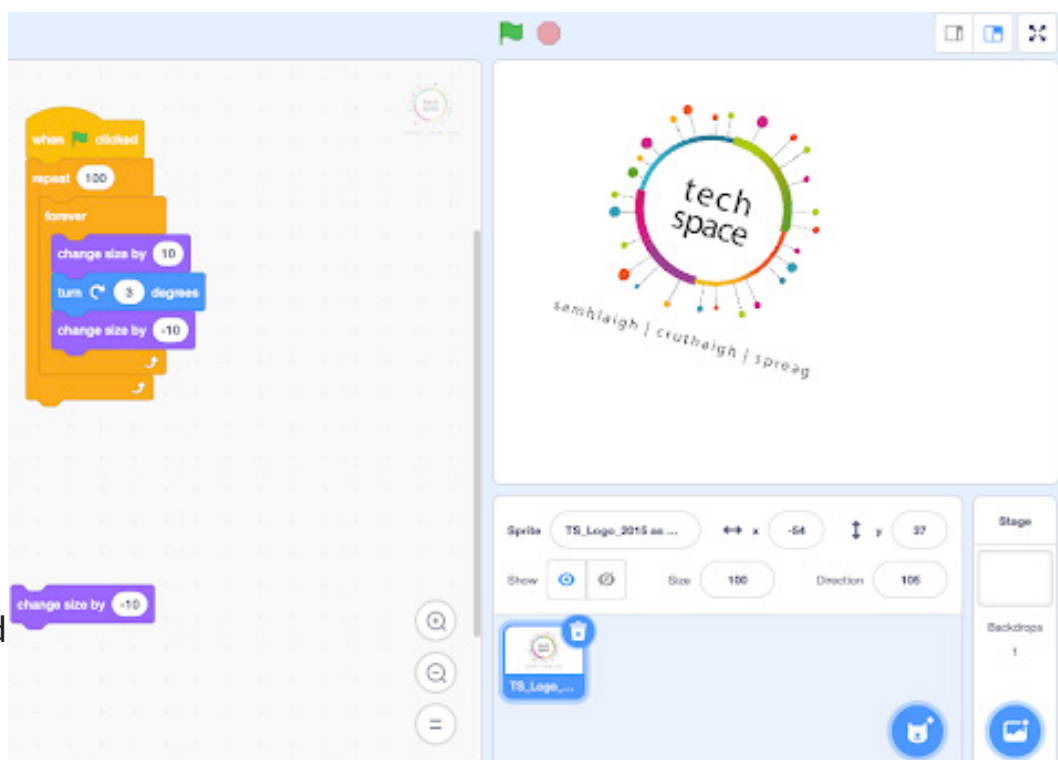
when clicked
repeat 100
forever
change size by 10
turn 3 degrees
change size by -10

change size by -10

tech space
samhlaigh | cruthaigh | spreag

Sprite TS_Logo_2015 as ...
x -54
y 37
Show
Size 100
Direction 105
TS_Logo_...

Stage
Backdrops
1